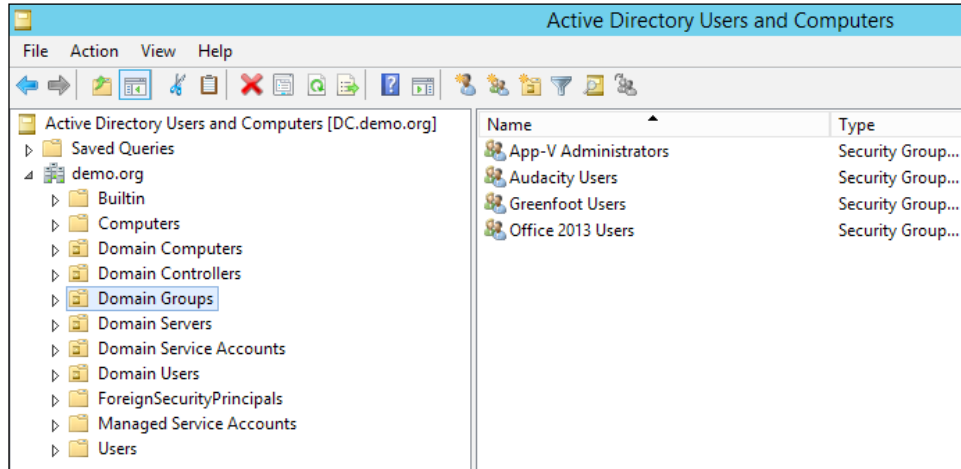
Active Directory Users and Computers

File Action View Help

Active Directory Users and Computers [DC.demo.org]
Saved Queries
demo.org
Builtin
Computers
Domain Computers
Domain Controllers
Domain Groups
Domain Servers
Domain Service Accounts
Domain Users
ForeignSecurityPrincipals
Managed Service Accounts
Users

| Name | Type |
|---|---|
| App-V Administrators | Security Group... |
| Audacity Users | Security Group... |
| Greenfoot Users | Security Group... |
| Office 2013 Users | Security Group... |